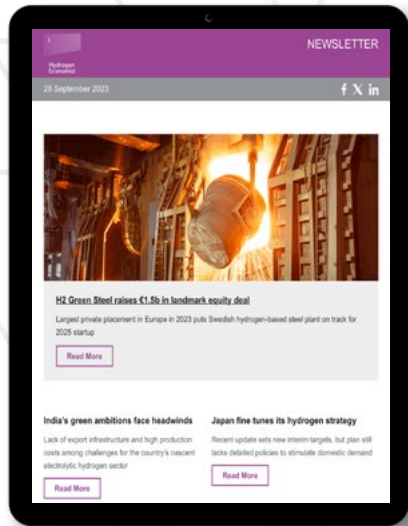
Hydrogen Economist

NEWSLETTER

28 September 2023

H2 Green Steel raises €1.5b in landmark equity deal

Largest private placement in Europe in 2023 puts Swedish hydrogen-based steel plant on track for 2025 startup

Read More

India's green ambitions face headwinds

Lack of export infrastructure and high production costs among challenges for the country's nascent electrolytic hydrogen sector

Read More

Japan fine tunes its hydrogen strategy

Recent update sets new interim targets, but plan still lacks detailed policies to stimulate domestic demand

Read More